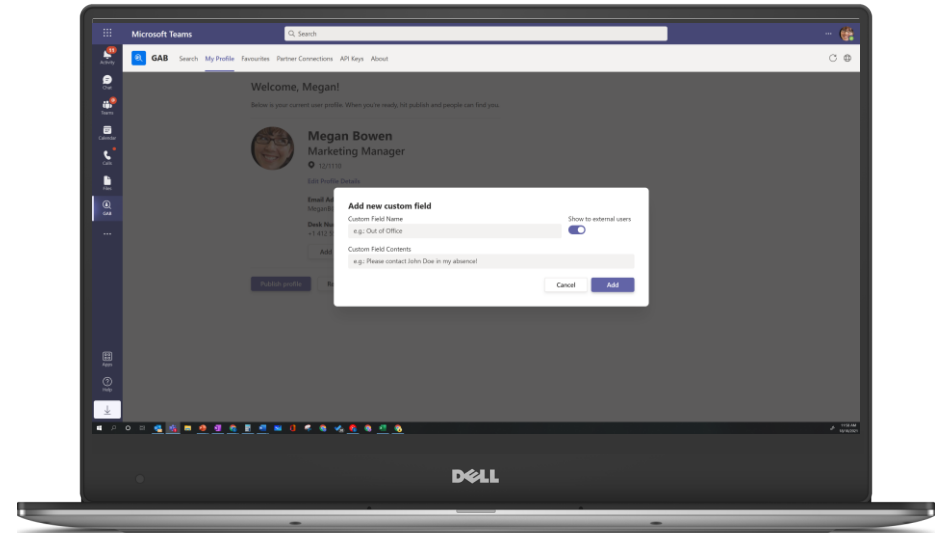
Microsoft Teams

Search

Activity

Chat

Teams

Calendar

Calls

Files

GAB

...

GAB Search My Profile Favourites Partner Connections API Keys About

Welcome, Megan!

Below is your current user profile. When you're ready, hit publish and people can find you.

Megan Bowen

Marketing Manager

12/1110

Add Profile Details

Email Ad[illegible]

MeganB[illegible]

Desk Nu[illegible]

+1 412 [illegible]

Add

Publish profile

Add new custom field

Custom Field Name

e.g.: Out of Office

Show to external users

Custom Field Contents

e.g.: Please contact John Doe in my absence!

Cancel

Add

Apps

Help

DELL